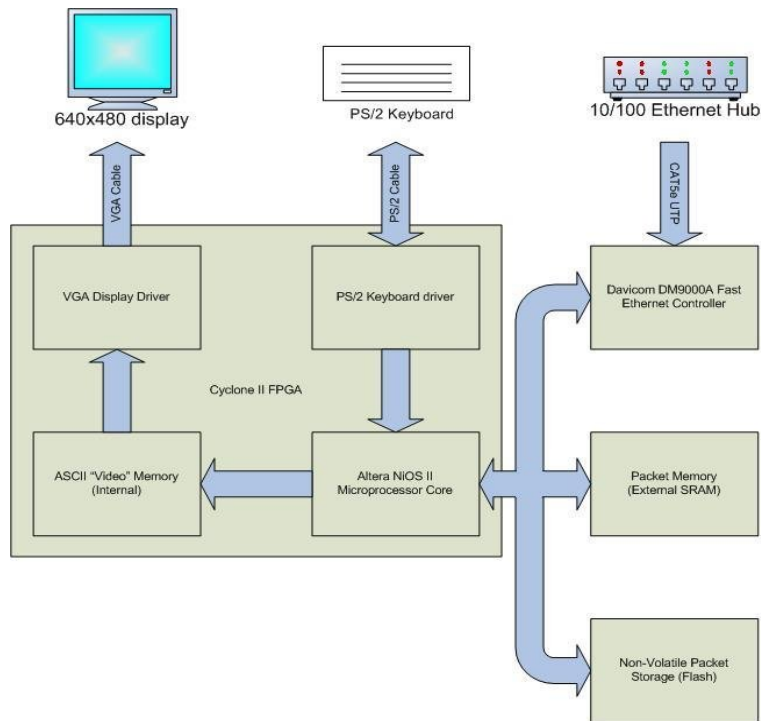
640x480 display

PS/2 Keyboard

10/100 Ethernet Hub

VGA Cable

PS/2 Cable

CAT5e UTP

VGA Display Driver

PS/2 Keyboard driver

Davicom DM9000A Fast Ethernet Controller

Cyclone II FPGA

ASCII "Video" Memory (Internal)

Altera NiOS II Microprocessor Core

Packet Memory (External SRAM)

Non-Volatile Packet Storage (Flash)